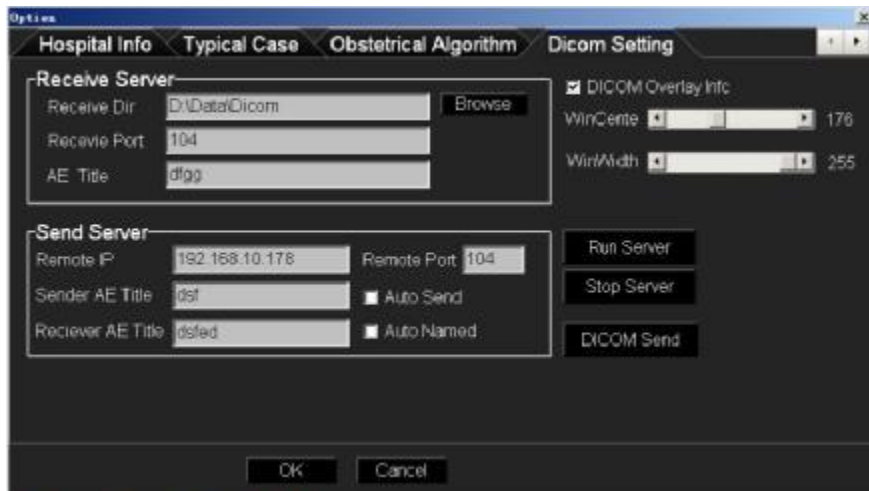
Option
×
Hospital Info
Typical Case
Obstetrical Algorithm
Dicom Setting

Receive Server
Receive Dir D:\Data\Dicom Browse
Recevie Port 104
AE Title dfgg

DICOM Overlay Info
WinCente 176
WinWidth 255

Send Server
Remote IP 192.168.10.178
Remote Port 104
Sender AE Title dsf
Auto Send
Reciever AE Title dsfed
Auto Named

Run Server
Stop Server
DICOM Send

OK
Cancel